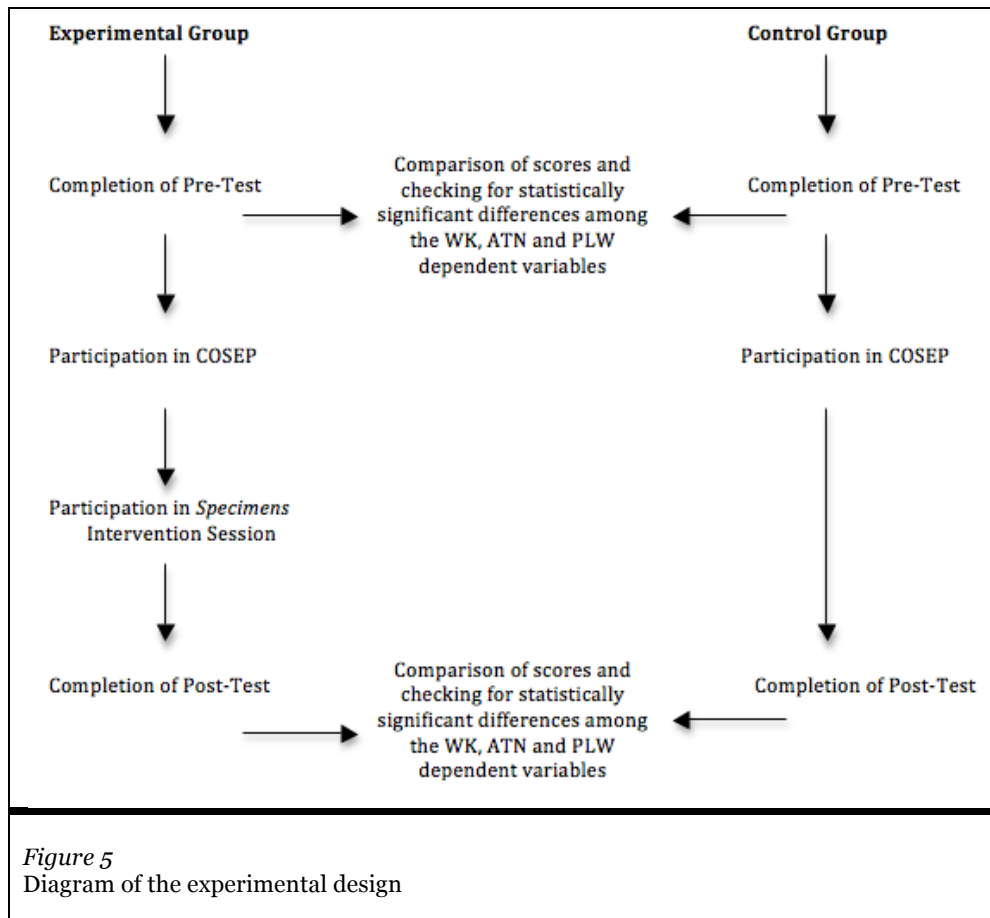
Experimental Group

Control Group

Completion of Pre-Test

Comparison of scores and checking for statistically significant differences among the WK, ATN and PLW dependent variables

Completion of Pre-Test

Participation in COSEP

Participation in COSEP

Participation in *Specimens* Intervention Session

Completion of Post-Test

Comparison of scores and checking for statistically significant differences among the WK, ATN and PLW dependent variables

Completion of Post-Test

*Figure 5*
Diagram of the experimental design